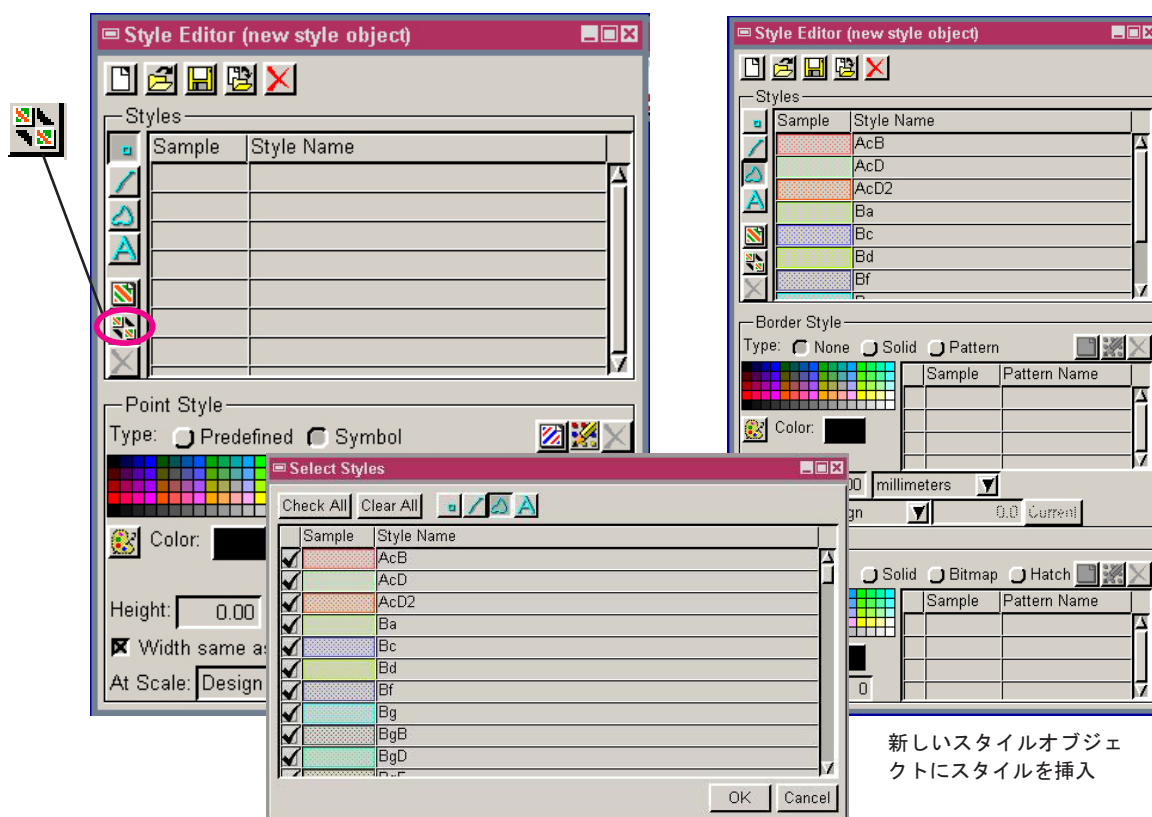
Style Editor (new style object)

Styles

| Sample | Style Name |
|---|---|

Point Style
Type: Predefined Symbol
Color:
Height: 0.00
Width same as
At Scale: Design

Select Styles
Check All Clear All

| | Sample | Style Name |
|---|---|---|
| ✔ | | AcB |
| ✔ | | AcD |
| ✔ | | AcD2 |
| ✔ | | Ba |
| ✔ | | Bc |
| ✔ | | Bd |
| ✔ | | Bf |
| ✔ | | Bg |
| ✔ | | BgB |
| ✔ | | BgD |

OK Cancel

Style Editor (new style object)

Styles

| Sample | Style Name |
|---|---|
| | AcB |
| | AcD |
| | AcD2 |
| | Ba |
| | Bc |
| | Bd |
| | Bf |

Border Style
Type: None Solid Pattern

| Sample | Pattern Name |
|---|---|

Color:
00 millimeters
gn 0.0 Current

Solid Bitmap Hatch

| Sample | Pattern Name |
|---|---|

0

新しいスタイルオブジェクトにスタイルを挿入